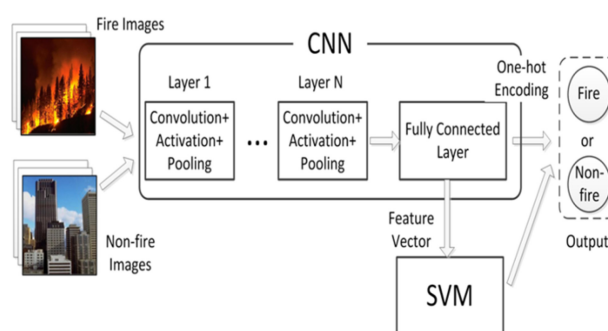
Fire Images

CNN

Layer 1

Layer N

One-hot Encoding

Convolution+ Activation+ Pooling

...

Convolution+ Activation+ Pooling

Fully Connected Layer

Fire

or

Non-fire

Non-fire Images

Feature Vector

SVM

Output